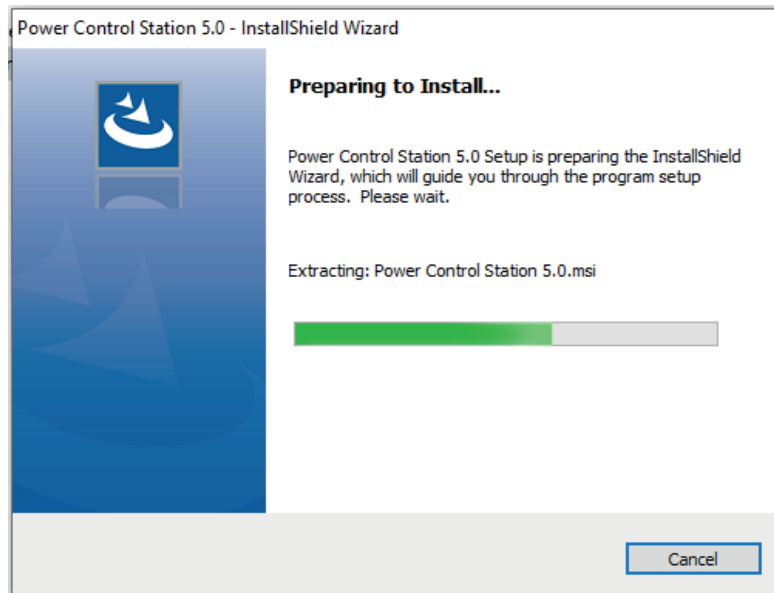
Power Control Station 5.0 - InstallShield Wizard

Preparing to Install...

Power Control Station 5.0 Setup is preparing the InstallShield Wizard, which will guide you through the program setup process. Please wait.

Extracting: Power Control Station 5.0.msi

Cancel